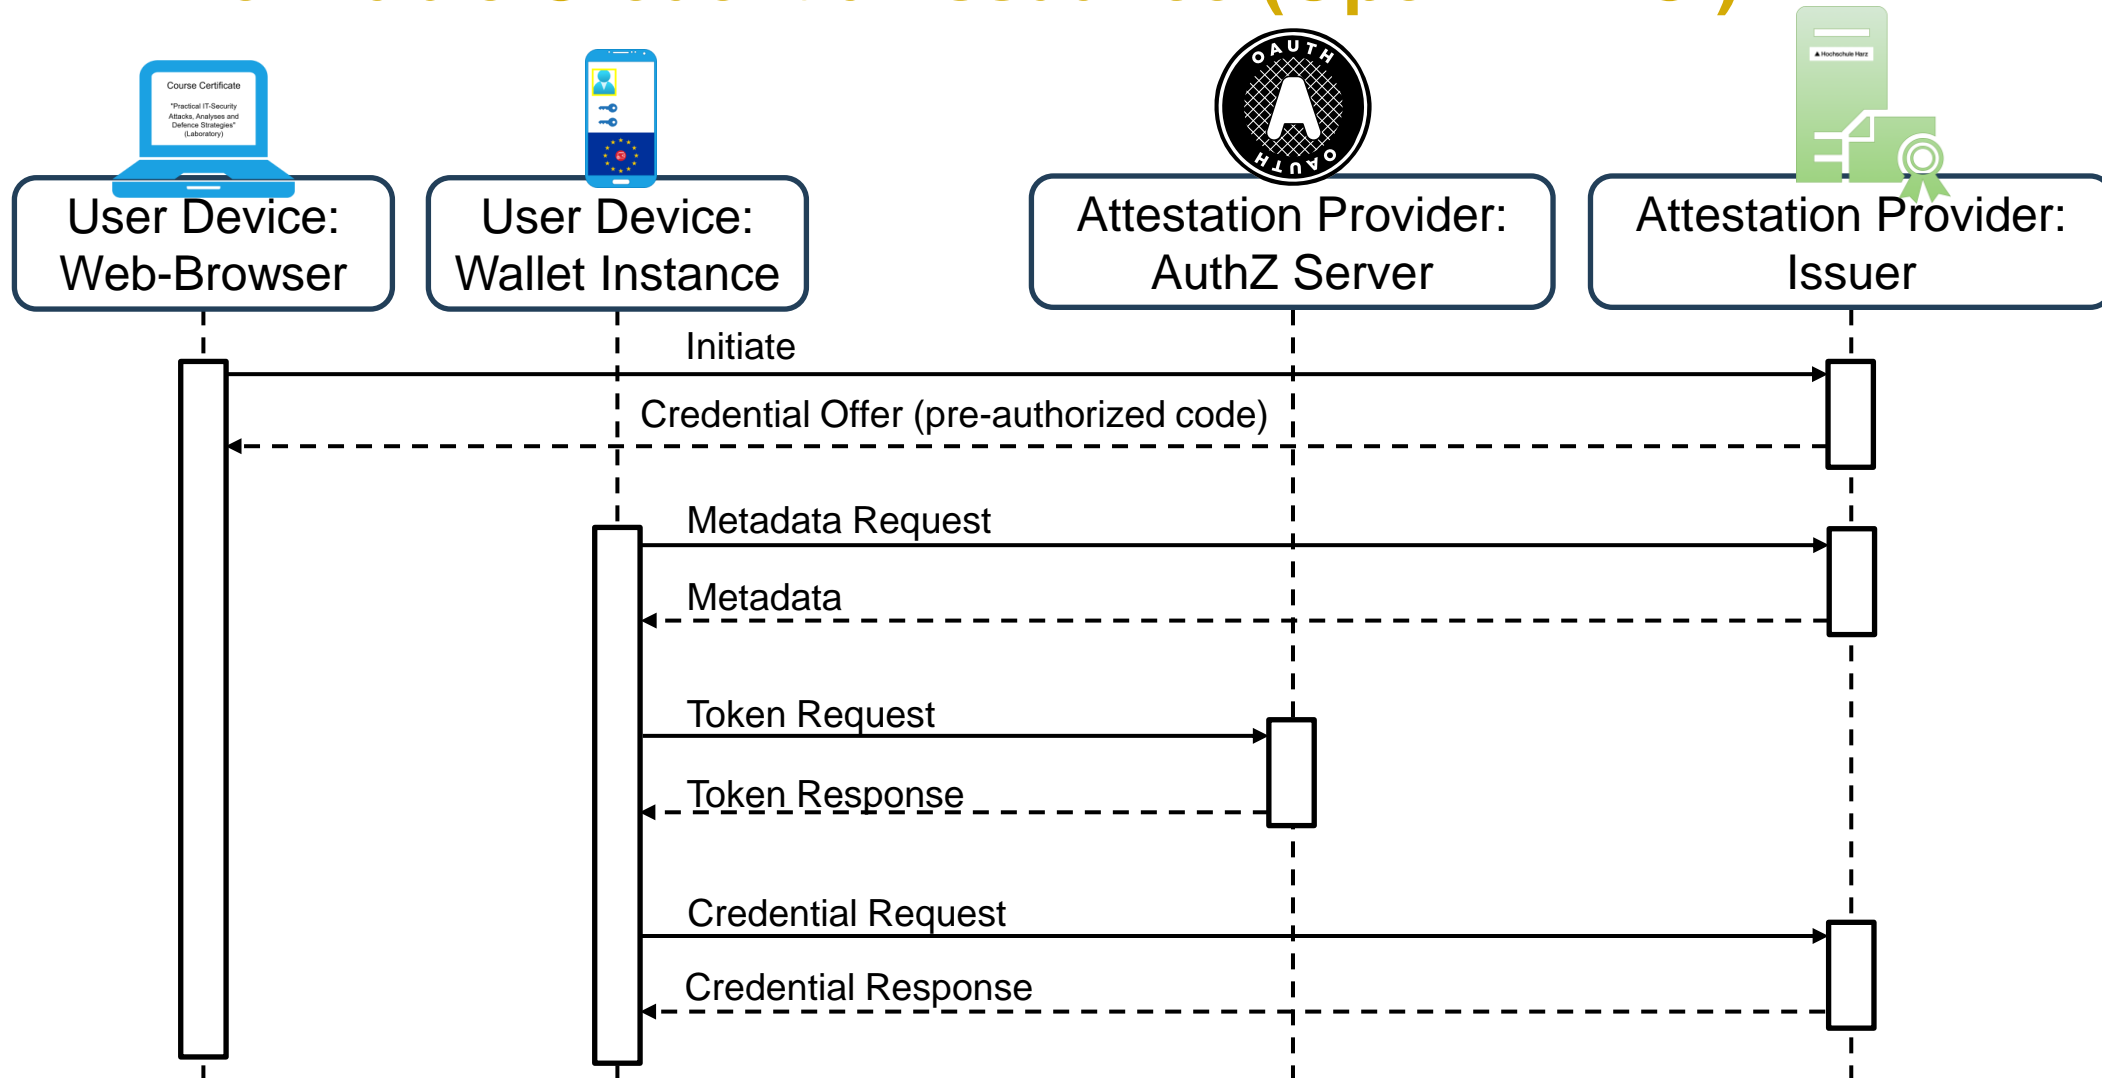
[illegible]

Course Certificate
"Practical IT-Security Attacks, Analyses and Defence Strategies" (Laboratory)

OAUTH OAUTH

Hochschule Harz

User Device: Web-Browser

User Device: Wallet Instance

Attestation Provider: AuthZ Server

Attestation Provider: Issuer

Initiate

Credential Offer (pre-authorized code)

Metadata Request

Metadata

Token Request

Token Response

Credential Request

Credential Response